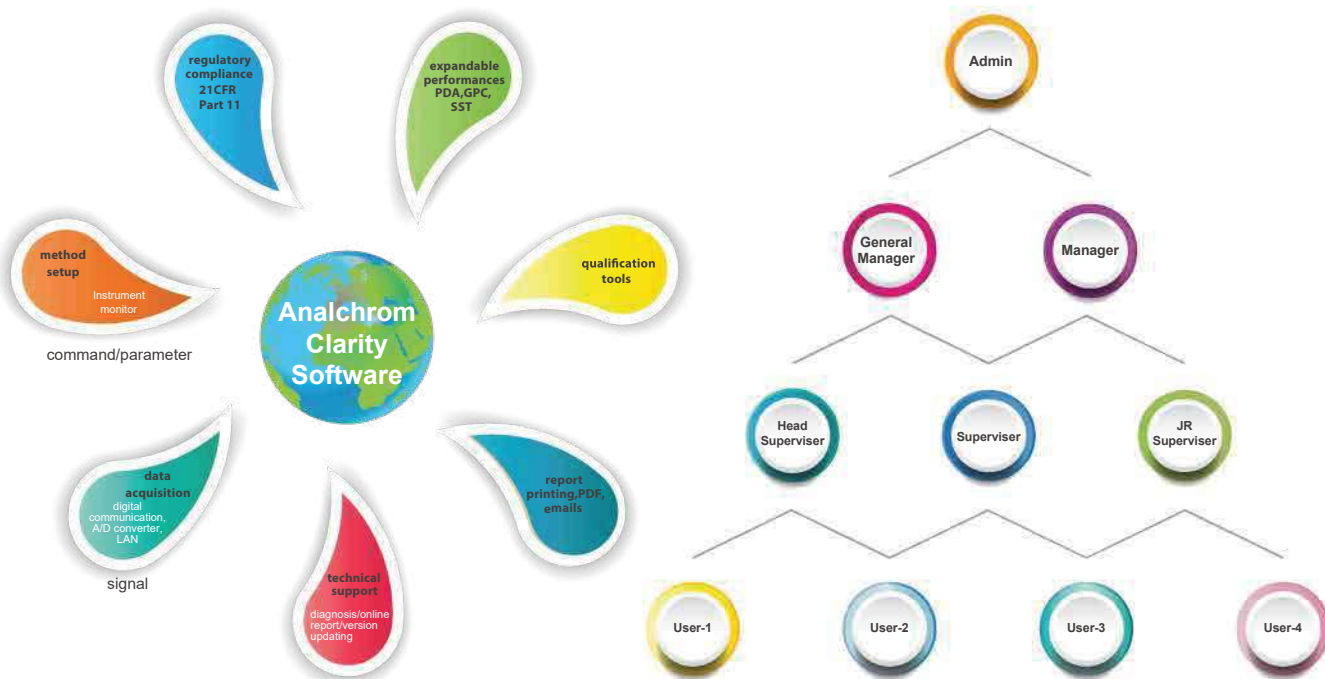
regulatory compliance 21CFR Part 11

expandable performances PDA,GPC, SST

method setup
Instrument monitor

command/parameter

Analchrom Clarity Software

qualification tools

data acquisition
digital communication, A/D converter, LAN

signal

technical support
diagnosis/online report/version updating

report printing,PDF, emails

Admin

General Manager

Manager

Head Superviser

Superviser

JR Superviser

User-1

User-2

User-3

User-4